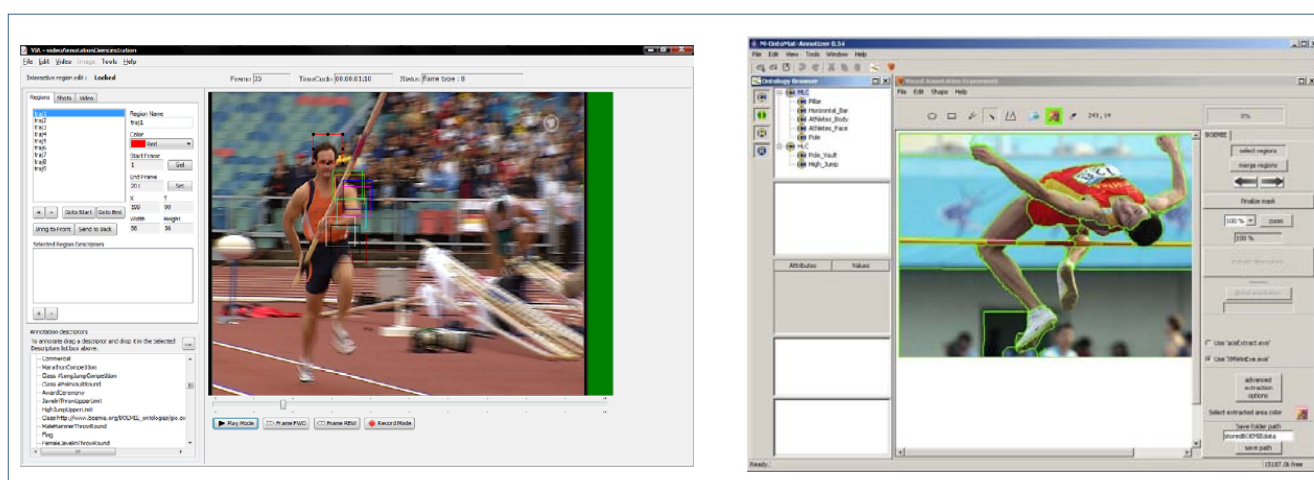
VIA - videoAnnotationDemonstration
File Edit Video Image Tools Help
Interactive region edit : Locked
Frame: 33
TimeCode: 00:00:01.10
Status: Frame type : 0
Regions Shots Video
traj1
traj2
traj3
traj4
traj5
traj6
traj7
traj8
traj9
Region Name
traj1
Color
Red
Start Frame
1
Set
End Frame
201
Set
X
100
Y
99
Width
56
Height
36
+ -
Goto Start
Goto End
Bring to Front
Send to Back
Selected Region Descriptors
+ -
Annotation descriptors
To annotate drag a descriptor and drop it in the Selected Descriptors list box above.
...
Commercial
MarathonCompetition
Class #LongJumpCompetition
Class #PoleVaultRound
AwardCeremony
JavelinThrowUpperLimit
HighJumpUpperLimit
Class http://www.boemie.org/BOEMIE_ontologies/pio.ow
MaleHammerThrowRound
Flag
FemaleJavelinThrowRound
Play Mode
Frame FWD
Frame RWd
Record Mode

M-OntoMat-Annotizer 0.34
File Edit View Tools Window Help
Ontology Browser
MLC
Pillar
Horizontal_Bar
Athletes_Body
Athletes_Face
Pole
HLC
Pole_Vault
High_Jump
Attributes
Values
Visual Annotation Framework
File Edit Shape Help
243 , 19
0%
BOEMIE
select regions
merge regions
finalize mask
100 %
zoom
100 %
Use 'aceExtract.exe'
Use 'SMatchExe.exe'
advanced extraction options
Select extracted area color
Save folder path
storedBOEMIEdata
save path
Ready
15187.0k free